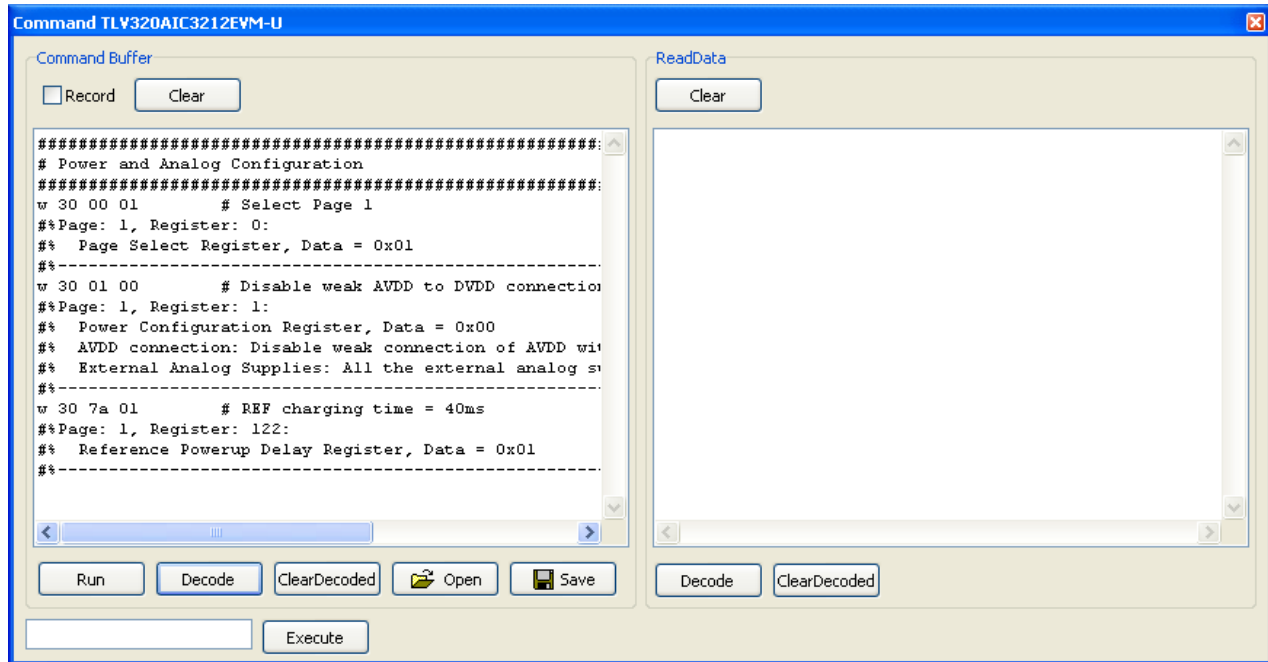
Command TLV320AIC3212EVM-U

Command Buffer

Record Clear

###################################################
# Power and Analog Configuration
###################################################
w 30 00 01 # Select Page 1
#%Page: 1, Register: 0:
#% Page Select Register, Data = 0x01
#%-----------------------------------------------------
w 30 01 00 # Disable weak AVDD to DVDD connectio
#%Page: 1, Register: 1:
#% Power Configuration Register, Data = 0x00
#% AVDD connection: Disable weak connection of AVDD wi
#% External Analog Supplies: All the external analog s
#%-----------------------------------------------------
w 30 7a 01 # REF charging time = 40ms
#%Page: 1, Register: 122:
#% Reference Powerup Delay Register, Data = 0x01
#%-----------------------------------------------------

Run Decode ClearDecoded Open Save

ReadData

Clear

Decode ClearDecoded

Execute